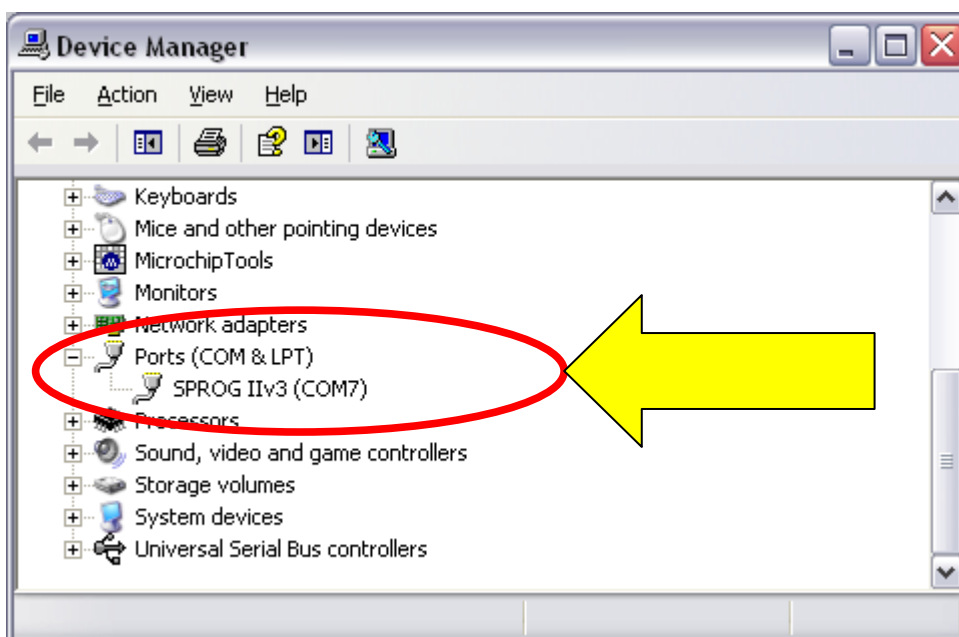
Device Manager

File Action View Help

Keyboards
Mice and other pointing devices
MicrochipTools
Monitors
Network adapters
Ports (COM & LPT)
SPROG IIv3 (COM7)
Processors
Sound, video and game controllers
Storage volumes
System devices
Universal Serial Bus controllers